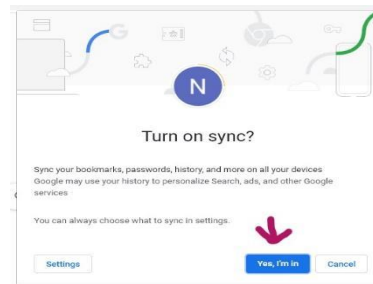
N

Turn on sync?

Sync your bookmarks, passwords, history, and more on all your devices
Google may use your history to personalize Search, ads, and other Google services

You can always choose what to sync in settings.

Settings

Yes, I'm in

Cancel